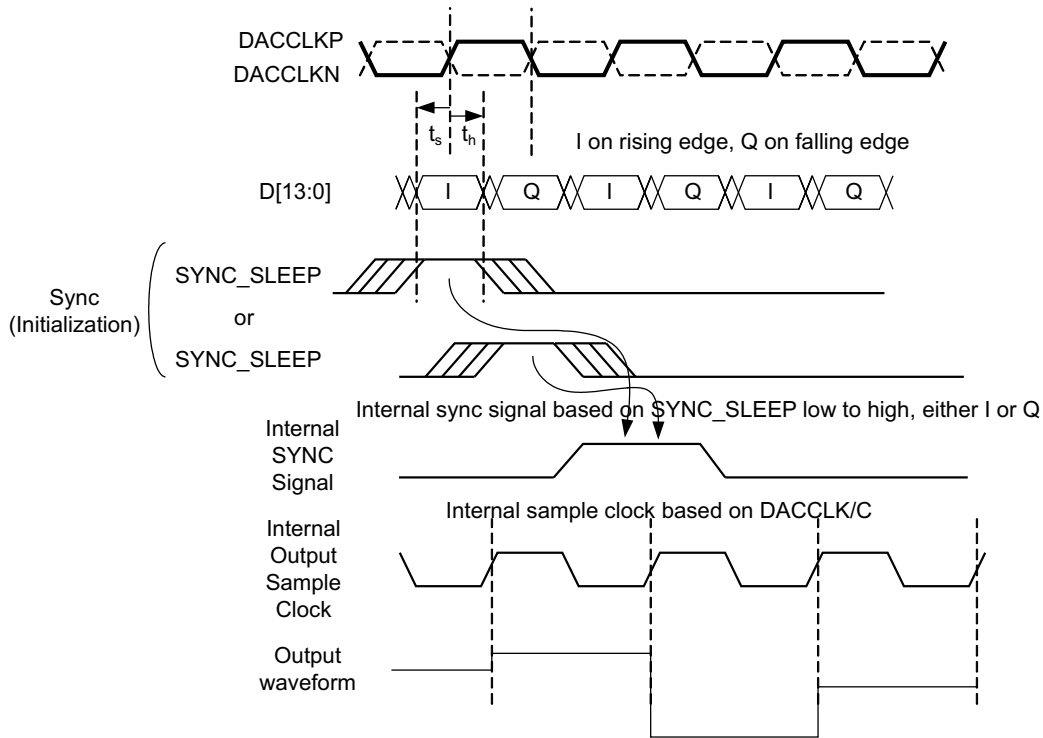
DACCLKP
DACCLKN

$t_s$ $t_h$

I on rising edge, Q on falling edge

D[13:0]

I Q I Q I Q

Sync
(Initialization)

SYNC_SLEEP
or
SYNC_SLEEP

Internal sync signal based on SYNC_SLEEP low to high, either I or Q

Internal
SYNC
Signal

Internal sample clock based on DACCLK/C

Internal
Output
Sample
Clock

Output
waveform